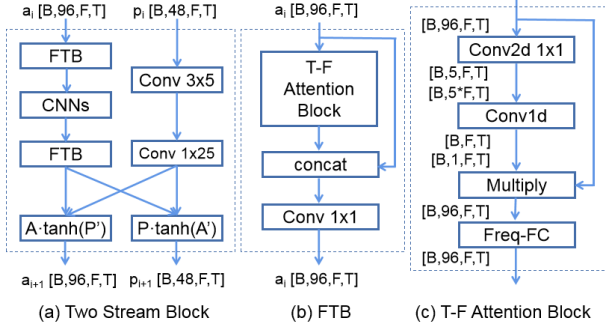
$a_i$ [B,96,F,T]

$p_i$ [B,48,F,T]

FTB

Conv 3x5

CNNs

FTB

Conv 1x25

A·tanh(P')

P·tanh(A')

$a_{i+1}$ [B,96,F,T]

$p_{i+1}$ [B,48,F,T]

(a) Two Stream Block

$a_i$ [B,96,F,T]

T-F Attention Block

concat

Conv 1x1

$a_i$ [B,96,F,T]

(b) FTB

[B,96,F,T]

Conv2d 1x1

[B,5,F,T]

[B,5*F,T]

Conv1d

[B,F,T]

[B,1,F,T]

Multiply

[B,96,F,T]

Freq-FC

[B,96,F,T]

(c) T-F Attention Block